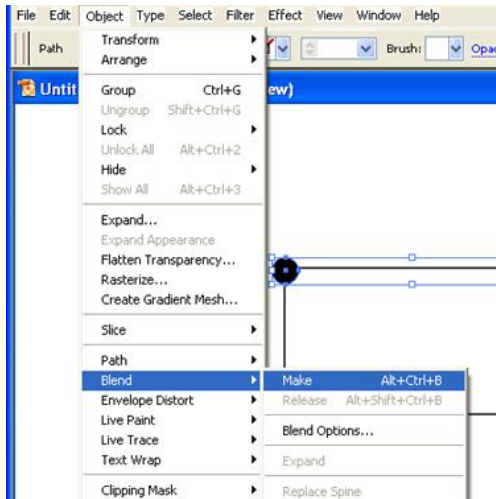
File Edit Object Type Select Filter Effect View Window Help

Path

Brush:

Opa

Untit

ew)

Transform
Arrange

Group Ctrl+G
Ungroup Shift+Ctrl+G
Lock
Unlock All Alt+Ctrl+2
Hide
Show All Alt+Ctrl+3

Expand...
Expand Appearance
Flatten Transparency...
Rasterize...
Create Gradient Mesh...

Slice

Path
Blend
Envelope Distort
Live Paint
Live Trace
Text Wrap

Clipping Mask

Make Alt+Ctrl+B
Release Alt+Shift+Ctrl+B

Blend Options...

Expand

Replace Spine